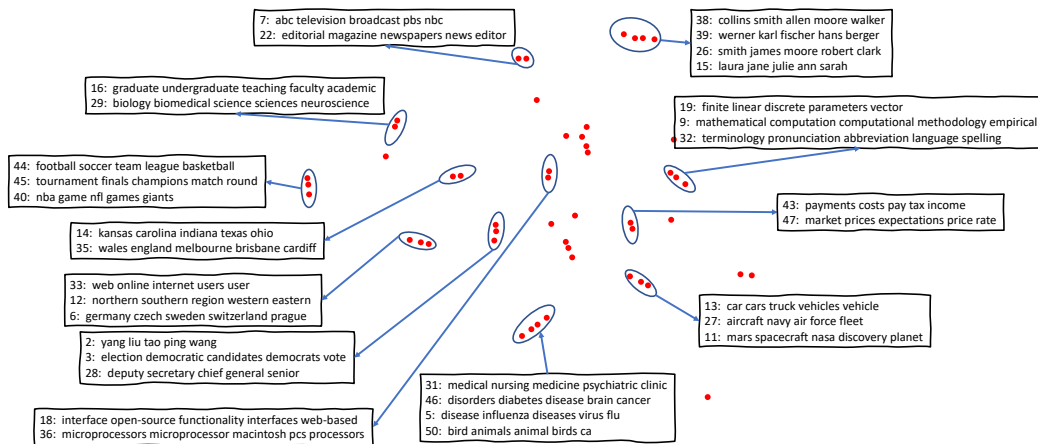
7: abc television broadcast pbs nbc
22: editorial magazine newspapers news editor

38: collins smith allen moore walker
39: werner karl fischer hans berger
26: smith james moore robert clark
15: laura jane julie ann sarah

16: graduate undergraduate teaching faculty academic
29: biology biomedical science sciences neuroscience

19: finite linear discrete parameters vector
9: mathematical computation computational methodology empirical
32: terminology pronunciation abbreviation language spelling

44: football soccer team league basketball
45: tournament finals champions match round
40: nba game nfl games giants

43: payments costs pay tax income
47: market prices expectations price rate

14: kansas carolina indiana texas ohio
35: wales england melbourne brisbane cardiff

33: web online internet users user
12: northern southern region western eastern
6: germany czech sweden switzerland prague

13: car cars truck vehicles vehicle
27: aircraft navy air force fleet
11: mars spacecraft nasa discovery planet

2: yang liu tao ping wang
3: election democratic candidates democrats vote
28: deputy secretary chief general senior

31: medical nursing medicine psychiatric clinic
46: disorders diabetes disease brain cancer
5: disease influenza diseases virus flu
50: bird animals animal birds ca

18: interface open-source functionality interfaces web-based
36: microprocessors microprocessor macintosh pcs processors